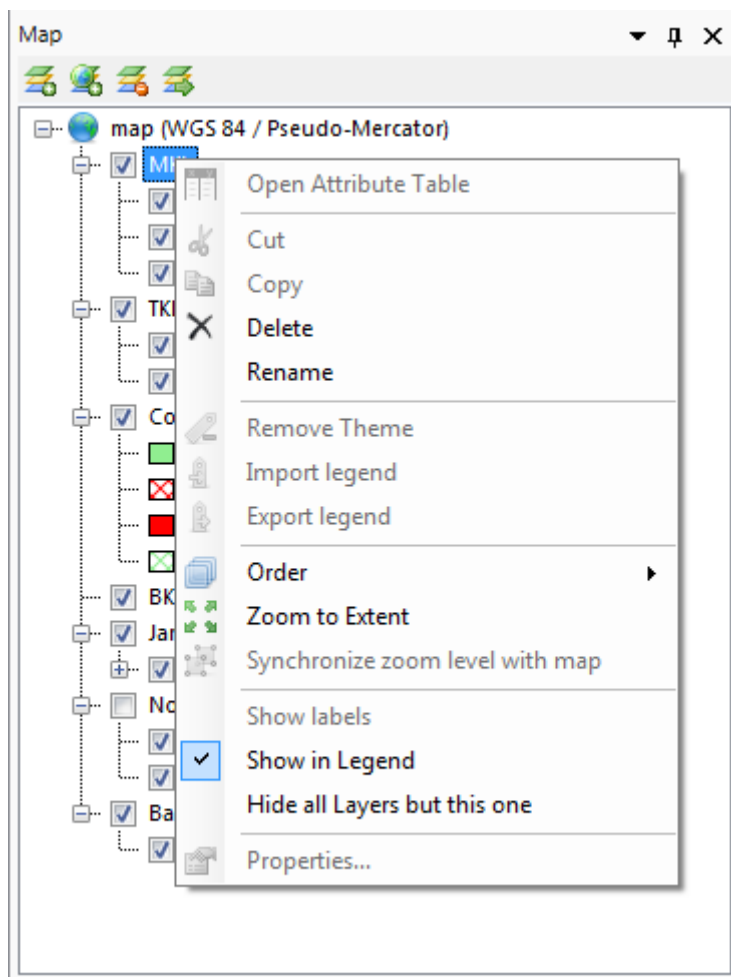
Map

map (WGS 84 / Pseudo-Mercator)

Mi

TK

Co

BK

Jar

No

Ba

Open Attribute Table

Cut

Copy

Delete

Rename

Remove Theme

Import legend

Export legend

Order

Zoom to Extent

Synchronize zoom level with map

Show labels

Show in Legend

Hide all Layers but this one

Properties...